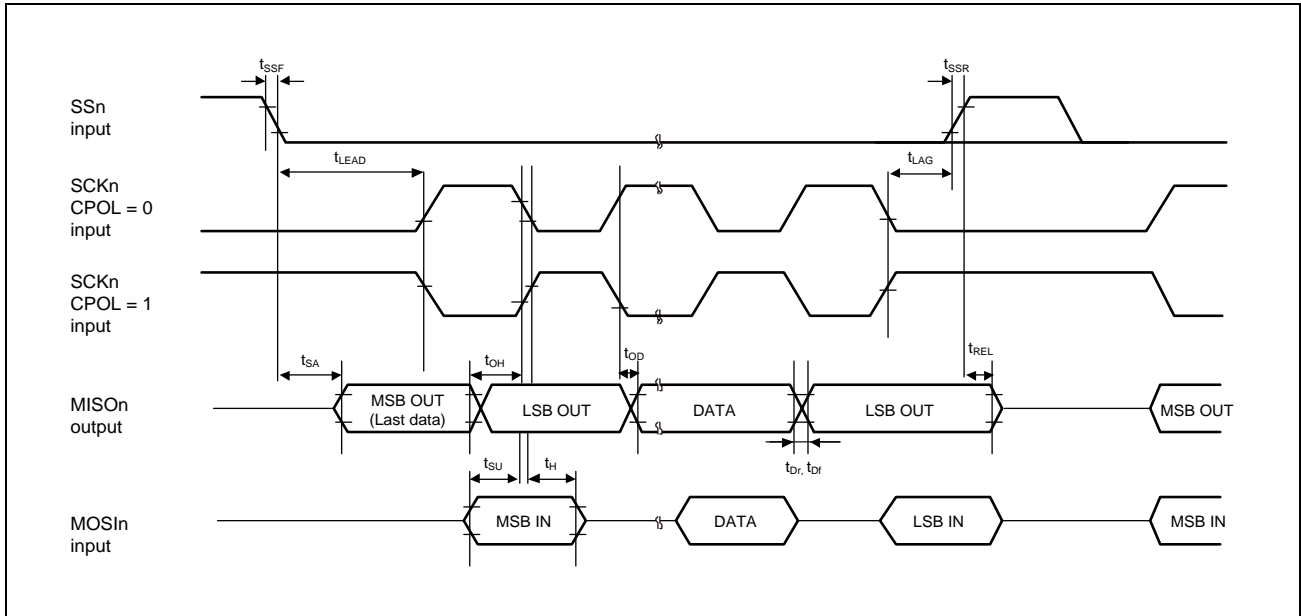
$t_{SSF}$

$t_{SSR}$

SSn input

$t_{LEAD}$

$t_{LAG}$

SCKn CPOL = 0 input

SCKn CPOL = 1 input

$t_{SA}$

$t_{OH}$

$t_{OD}$

$t_{REL}$

MISOn output

MSB OUT (Last data)

LSB OUT

DATA

LSB OUT

MSB OUT

$t_{Dr}$, $t_{Df}$

$t_{SU}$

$t_{H}$

MOSIn input

MSB IN

DATA

LSB IN

MSB IN